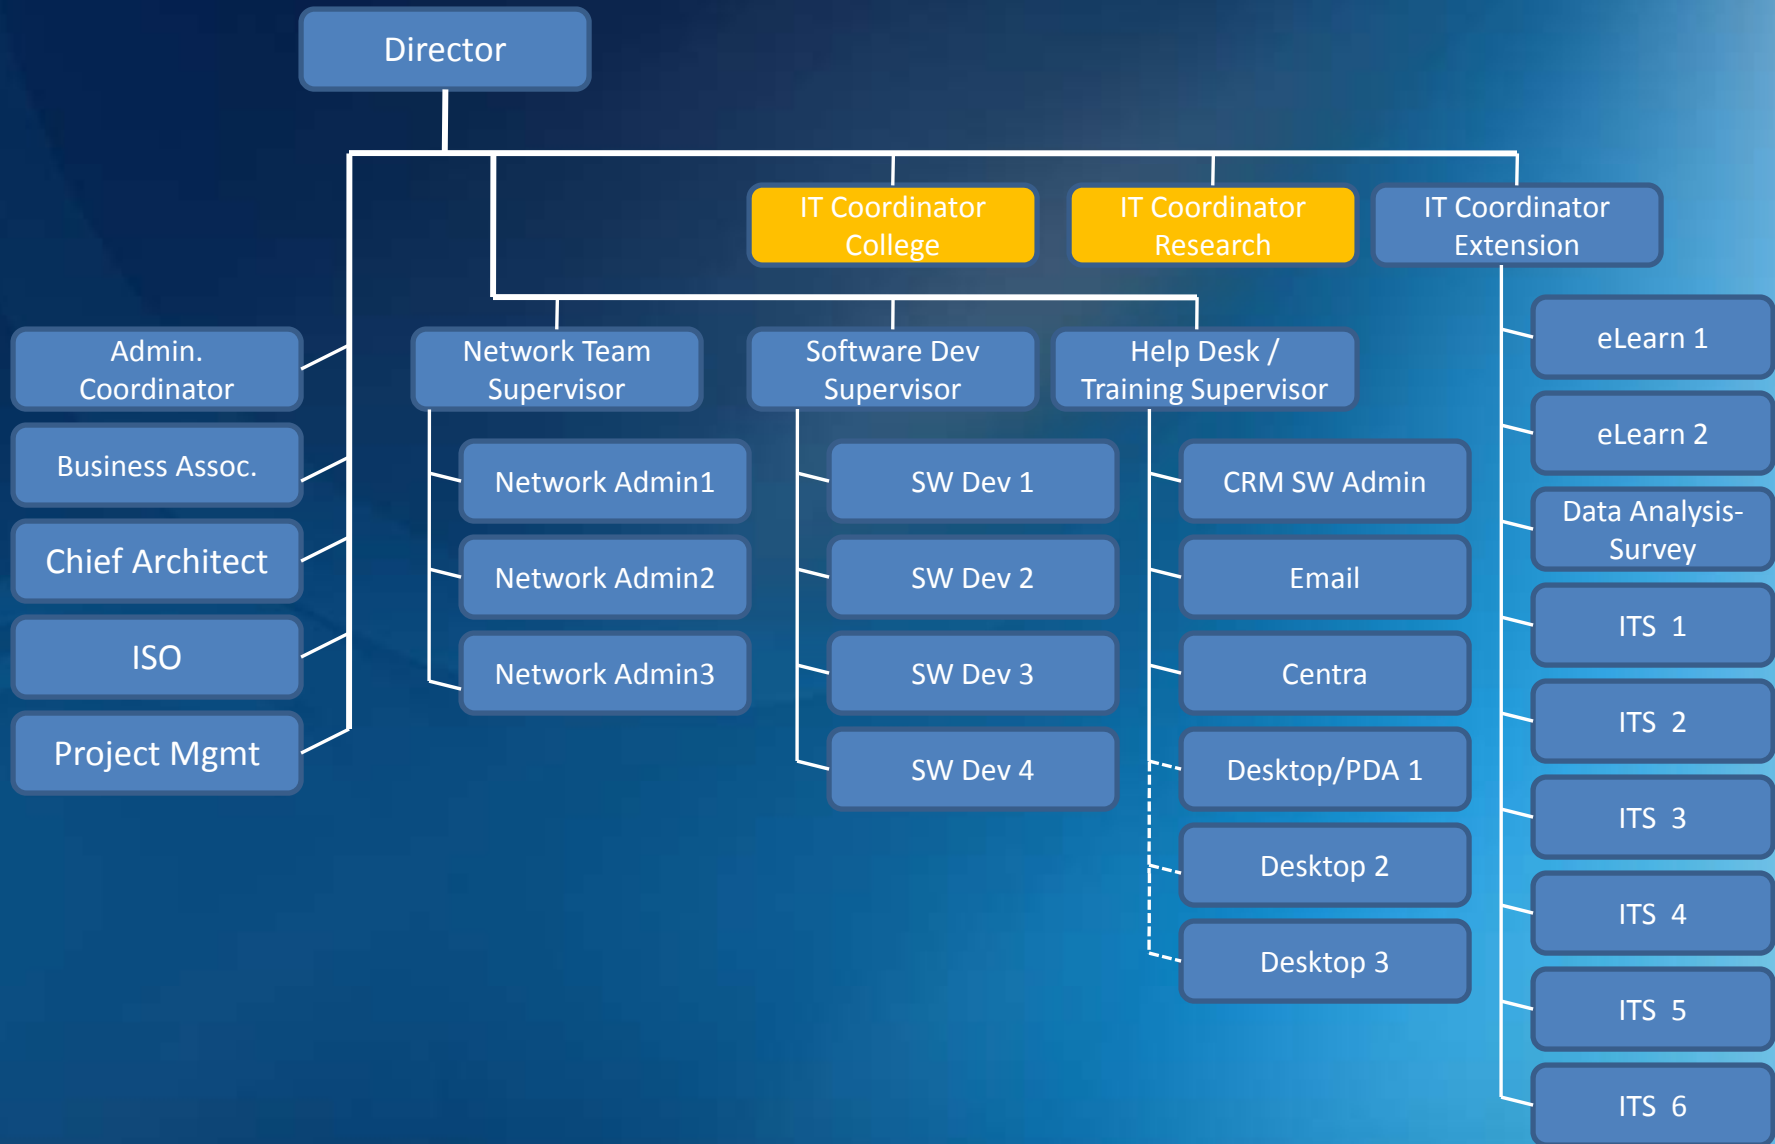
Director

IT Coordinator College

IT Coordinator Research

IT Coordinator Extension

Admin. Coordinator

Business Assoc.

Chief Architect

ISO

Project Mgmt

Network Team Supervisor

Network Admin1

Network Admin2

Network Admin3

Software Dev Supervisor

SW Dev 1

SW Dev 2

SW Dev 3

SW Dev 4

Help Desk / Training Supervisor

CRM SW Admin

Email

Centra

Desktop/PDA 1

Desktop 2

Desktop 3

eLearn 1

eLearn 2

Data Analysis-Survey

ITS 1

ITS 2

ITS 3

ITS 4

ITS 5

ITS 6